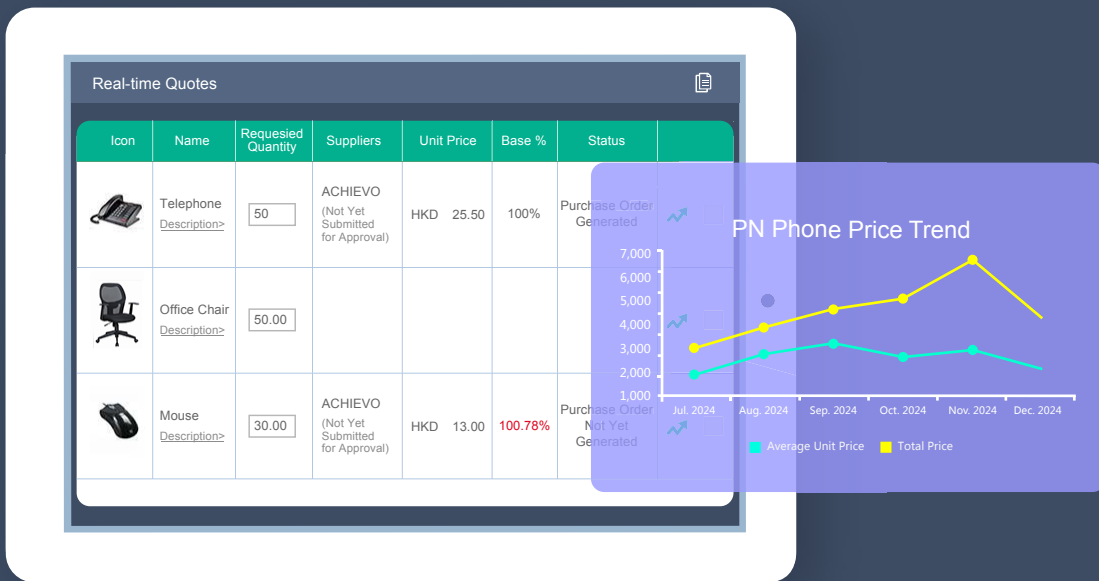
Real-time Quotes

| Icon | Name | Requesied Quantity | Suppliers | Unit Price | Base % | Status |
|---|---|---|---|---|---|---|
| | Telephone Description> | 50 | ACHIEVO (Not Yet Submitted for Approval) | HKD 25.50 | 100% | Purchase Order Generated |
| | Office Chair Description> | 50.00 | | | | |
| | Mouse Description> | 30.00 | ACHIEVO (Not Yet Submitted for Approval) | HKD 13.00 | 100.78% | Purchase Order Not Yet Generated |

PN Phone Price Trend

7,000
6,000
5,000
4,000
3,000
2,000
1,000

Jul. 2024 Aug. 2024 Sep. 2024 Oct. 2024 Nov. 2024 Dec. 2024

Average Unit Price Total Price